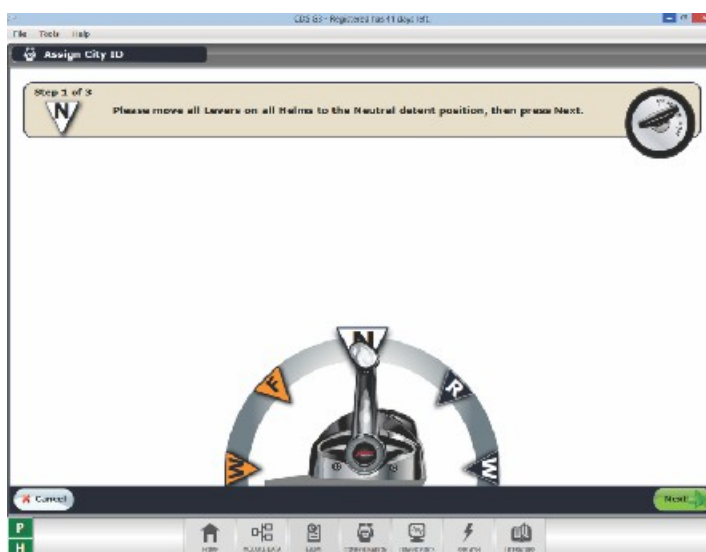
CDS G3 - Registered has 41 days left.

File Tools Help

Assign City ID

Step 1 of 3

N

Please move all Levers on all Helms to the Neutral detent position, then press Next.

N

F

R

W

W

Cancel

Next

P

H

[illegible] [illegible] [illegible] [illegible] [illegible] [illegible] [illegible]